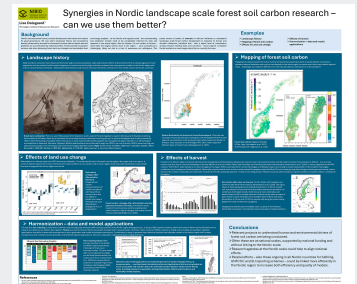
Synergies in Nordic landscape scale forest soil carbon research – can we use them better?

Background

Examples

Landscape history

Mapping of forest soil carbon

Effects of land use change

Effects of harvest

Harmonization – data and model applications

Conclusions

References

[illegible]